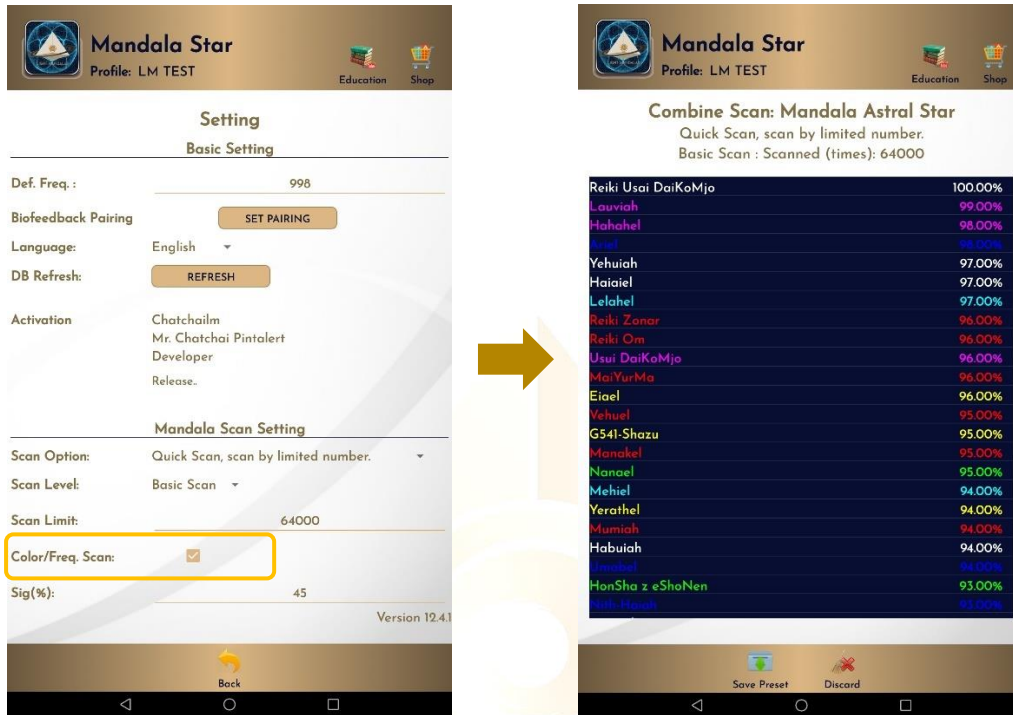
Mandala Star
Profile: LM TEST
Education
Shop

Setting
Basic Setting

Def. Freq.: 998
Biofeedback Pairing SET PAIRING
Language: English
DB Refresh: REFRESH

Activation Chatchailm
Mr. Chatchai Pintalert
Developer
Release.

Mandala Scan Setting

Scan Option: Quick Scan, scan by limited number.
Scan Level: Basic Scan
Scan Limit: 64000
Color/Freq. Scan:
Sig(%): 45

Version 12.4.1

Back

Mandala Star
Profile: LM TEST
Education
Shop

Combine Scan: Mandala Astral Star
Quick Scan, scan by limited number.
Basic Scan : Scanned (times): 64000

| | |
|---|---|
| Reiki Usai DaiKoMjo | 100.00% |
| Lauviah | 99.00% |
| Hahahel | 98.00% |
| Ariel | 98.00% |
| Yehuiah | 97.00% |
| Haiaiel | 97.00% |
| Lelahel | 97.00% |
| Reiki Zonar | 96.00% |
| Reiki Om | 96.00% |
| Usui DaiKoMjo | 96.00% |
| MaiYurMa | 96.00% |
| Eiael | 96.00% |
| Vehuel | 95.00% |
| G541-Shazu | 95.00% |
| Manakel | 95.00% |
| Nanael | 95.00% |
| Mehiel | 94.00% |
| Yerathel | 94.00% |
| Mumiah | 94.00% |
| Habuiah | 94.00% |
| Umabel | 94.00% |
| HonSha z eShoNen | 93.00% |
| Nith-Haiah | 93.00% |

Save Preset
Discard